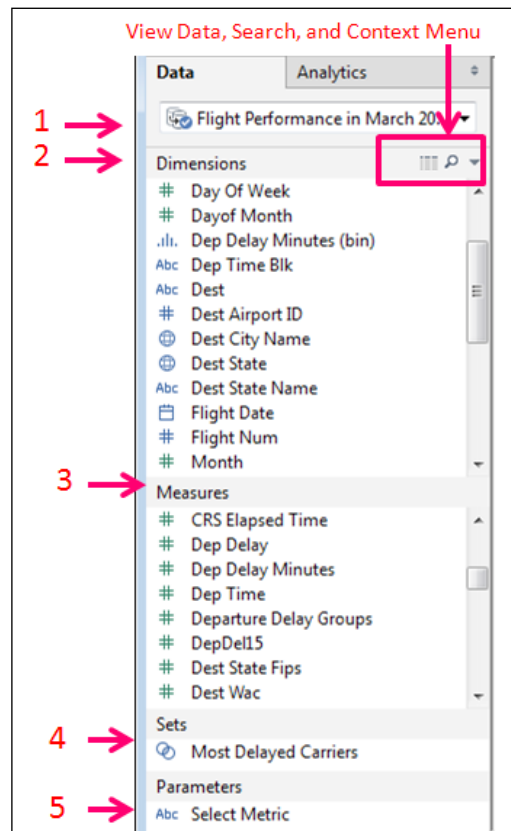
View Data, Search, and Context Menu

Data | Analytics

1

Flight Performance in March 20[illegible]

2

Dimensions

Day Of Week
Dayof Month
Dep Delay Minutes (bin)
Abc Dep Time Blk
Abc Dest
Dest Airport ID
Dest City Name
Dest State
Abc Dest State Name
Flight Date
Flight Num
Month

3

Measures

CRS Elapsed Time
Dep Delay
Dep Delay Minutes
Dep Time
Departure Delay Groups
DepDel15
Dest State Fips
Dest Wac

4

Sets

Most Delayed Carriers

Parameters

5

Abc Select Metric